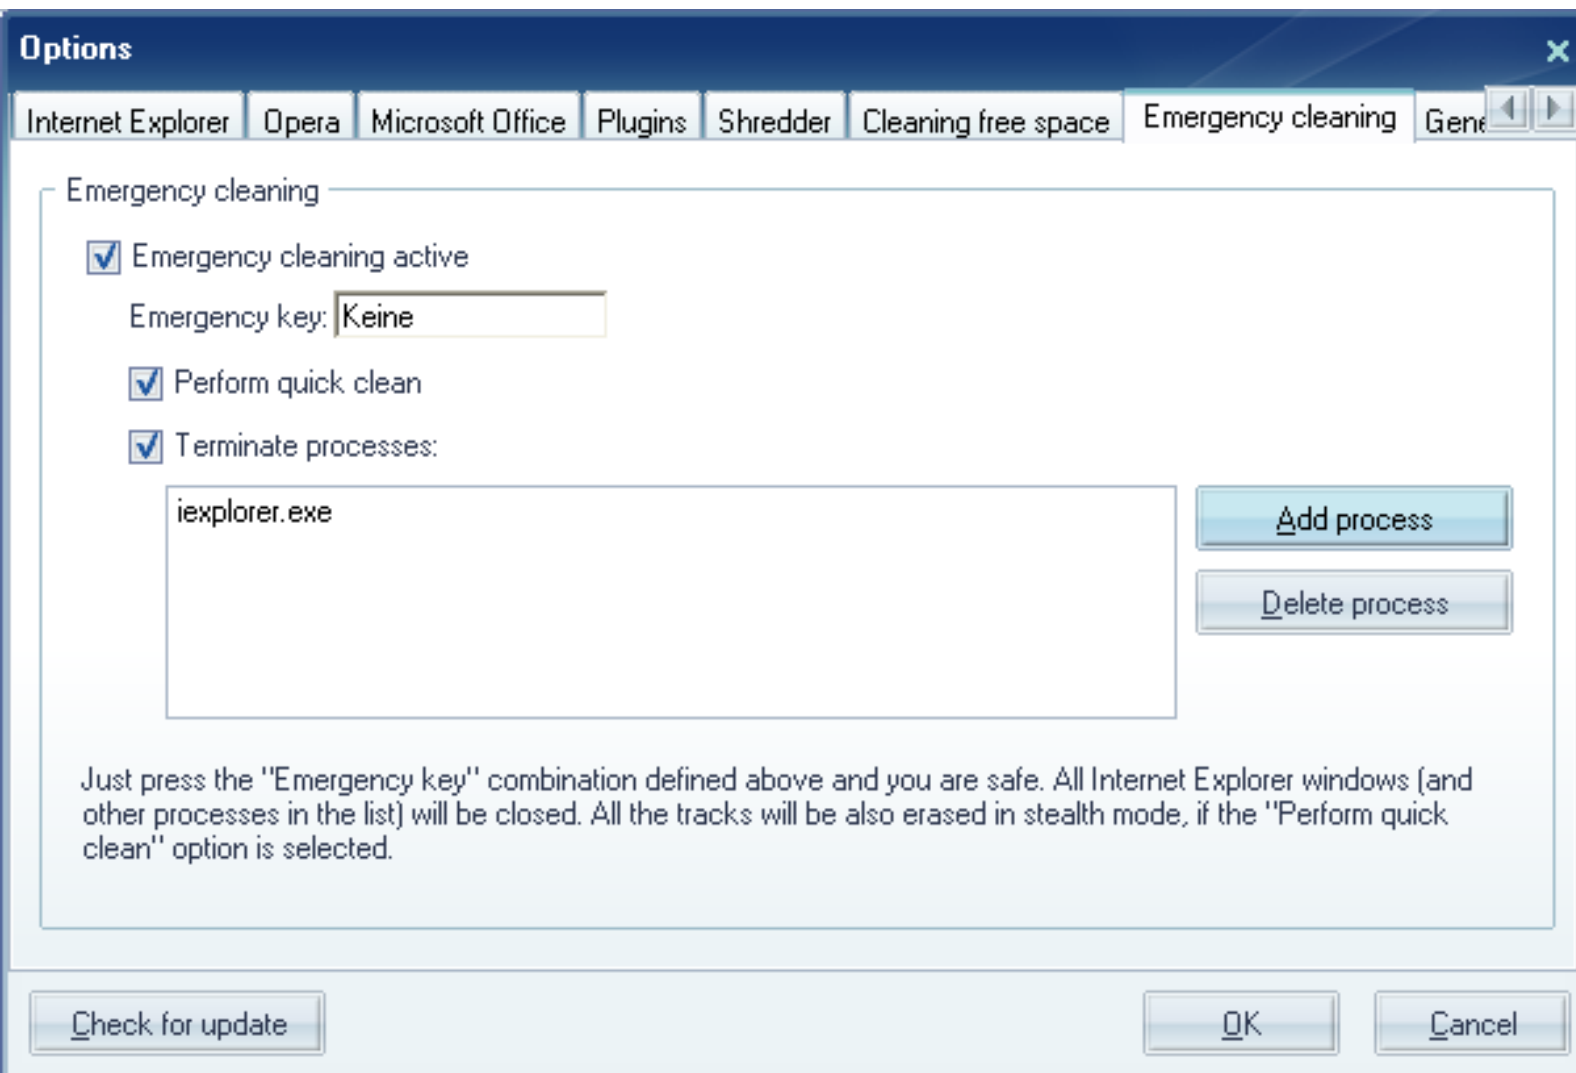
Options

Internet Explorer | Opera | Microsoft Office | Plugins | Shredder | Cleaning free space | Emergency cleaning | Gene

Emergency cleaning

Emergency cleaning active

Emergency key: Keine

Perform quick clean

Terminate processes:

iexplorer.exe

Add process

Delete process

Just press the "Emergency key" combination defined above and you are safe. All Internet Explorer windows (and other processes in the list) will be closed. All the tracks will be also erased in stealth mode, if the "Perform quick clean" option is selected.

Check for update

OK

Cancel